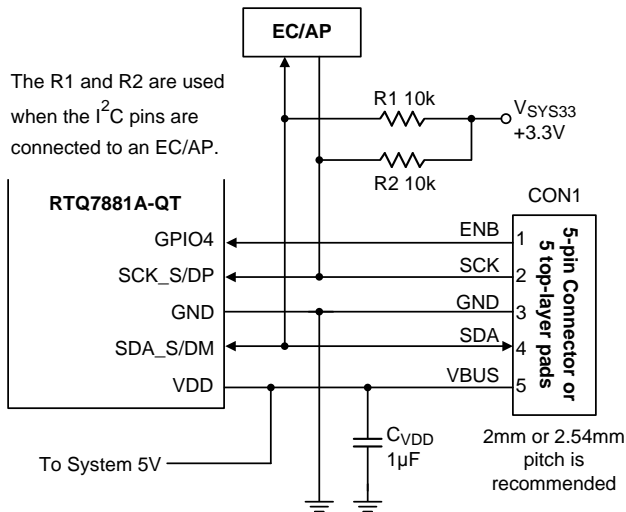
EC/AP

The R1 and R2 are used when the $I^2C$ pins are connected to an EC/AP.

R1 10k

$V_{SYS33}$
+3.3V

R2 10k

RTQ7881A-QT

GPIO4
SCK_S/DP
GND
SDA_S/DM
VDD

CON1

ENB 1
SCK 2
GND 3
SDA 4
VBUS 5

5-pin Connector or 5 top-layer pads

$C_{VDD}$
1µF

To System 5V

2mm or 2.54mm pitch is recommended